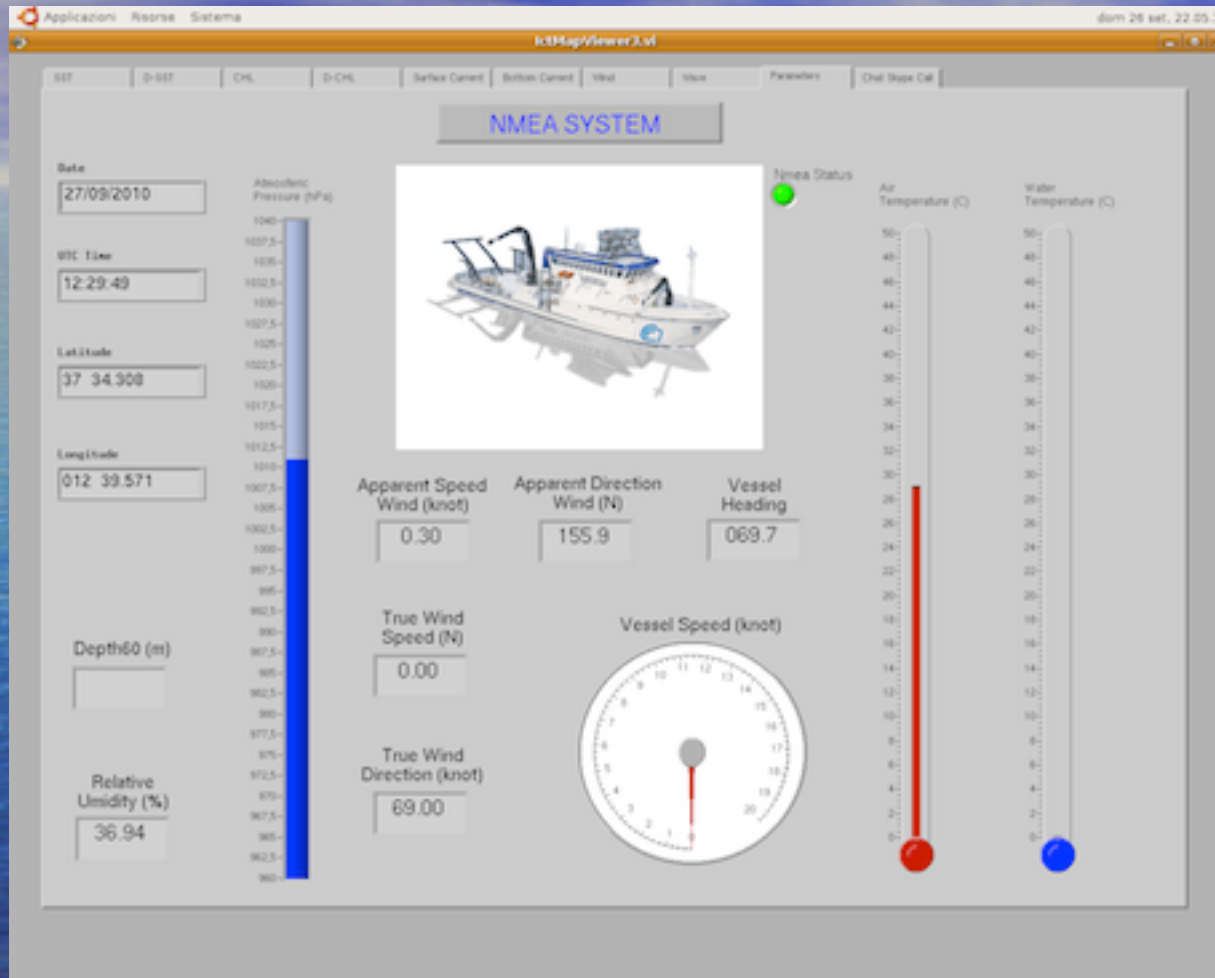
Applicazioni Risorse Sistema

dom 26 set, 22.05

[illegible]MapViewer3.vi

SST | D-SST | CHL | D-CHL | Surface Current | Bottom Current | Wind | Wave | Parameters | Chat Skype Cal

NMEA SYSTEM

Date
27/09/2010

UTC Time
12:29:49

Latitude
37 34.308

Longitude
012 39.571

Depth60 (m)

Relative Umidity (%)
36.94

Atmosferic Pressure (hPa)

1040, 1037,5, 1035, 1032,5, 1030, 1027,5, 1025, 1022,5, 1020, 1017,5, 1015, 1012,5, 1010, 1007,5, 1005, 1002,5, 1000, 997,5, 995, 992,5, 990, 987,5, 985, 982,5, 980, 977,5, 975, 972,5, 970, 967,5, 965, 962,5, 960

Nmea Status

Apparent Speed Wind (knot)
0.30

Apparent Direction Wind (N)
155.9

Vessel Heading
069.7

True Wind Speed (N)
0.00

True Wind Direction (knot)
69.00

Vessel Speed (knot)

0 1 2 3 4 5 6 7 8 9 10 11 12 13 14 15 16 17 18 19 20

Air Temperature (C)

Water Temperature (C)

50, 48, 46, 44, 42, 40, 38, 36, 34, 32, 30, 28, 26, 24, 22, 20, 18, 16, 14, 12, 10, 8, 6, 4, 2, 0